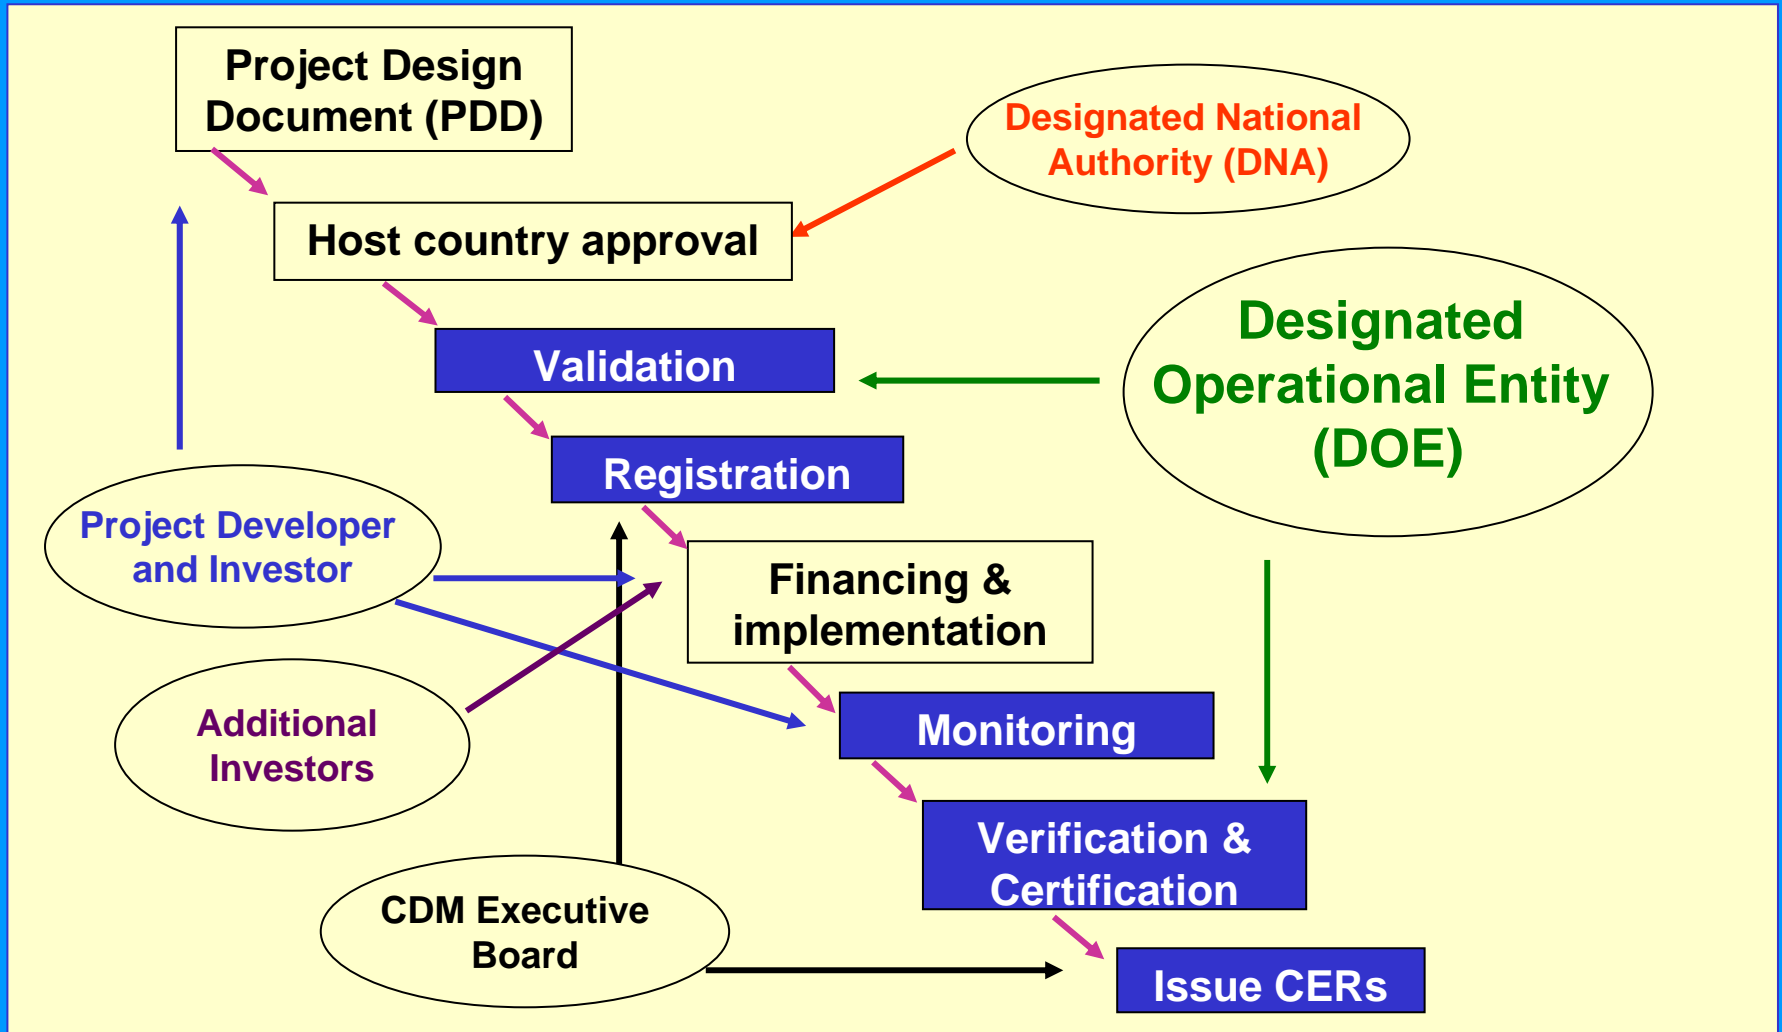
Project Design Document (PDD)

Designated National Authority (DNA)

Host country approval

Designated Operational Entity (DOE)

Validation

Registration

Project Developer and Investor

Financing & implementation

Additional Investors

Monitoring

Verification & Certification

CDM Executive Board

Issue CERs